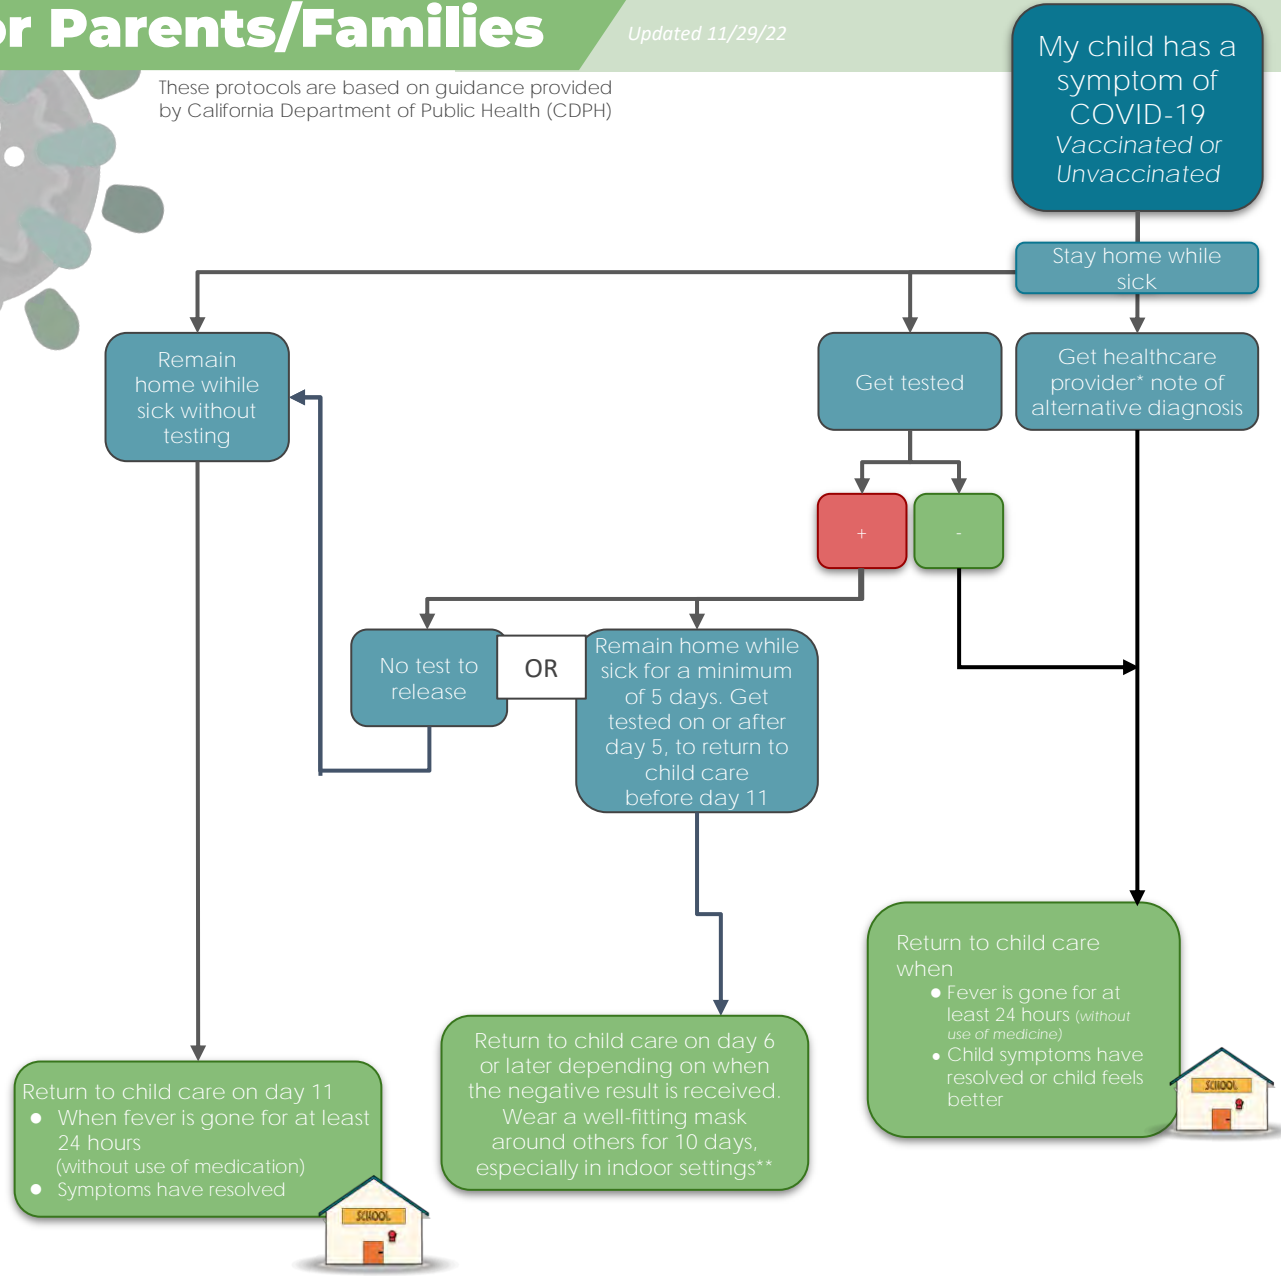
r Parents/Families

Updated 11/29/22

These protocols are based on guidance provided by California Department of Public Health (CDPH)

My child has a symptom of COVID-19
Vaccinated or Unvaccinated

Stay home while sick

Remain home while sick without testing

Get tested

Get healthcare provider* note of alternative diagnosis

+

-

No test to release

OR

Remain home while sick for a minimum of 5 days. Get tested on or after day 5, to return to child care before day 11

Return to child care when
● Fever is gone for at least 24 hours (without use of medicine)
● Child symptoms have resolved or child feels better

SCHOOL

Return to child care on day 6 or later depending on when the negative result is received. Wear a well-fitting mask around others for 10 days, especially in indoor settings**

Return to child care on day 11
● When fever is gone for at least 24 hours (without use of medication)
● Symptoms have resolved

SCHOOL